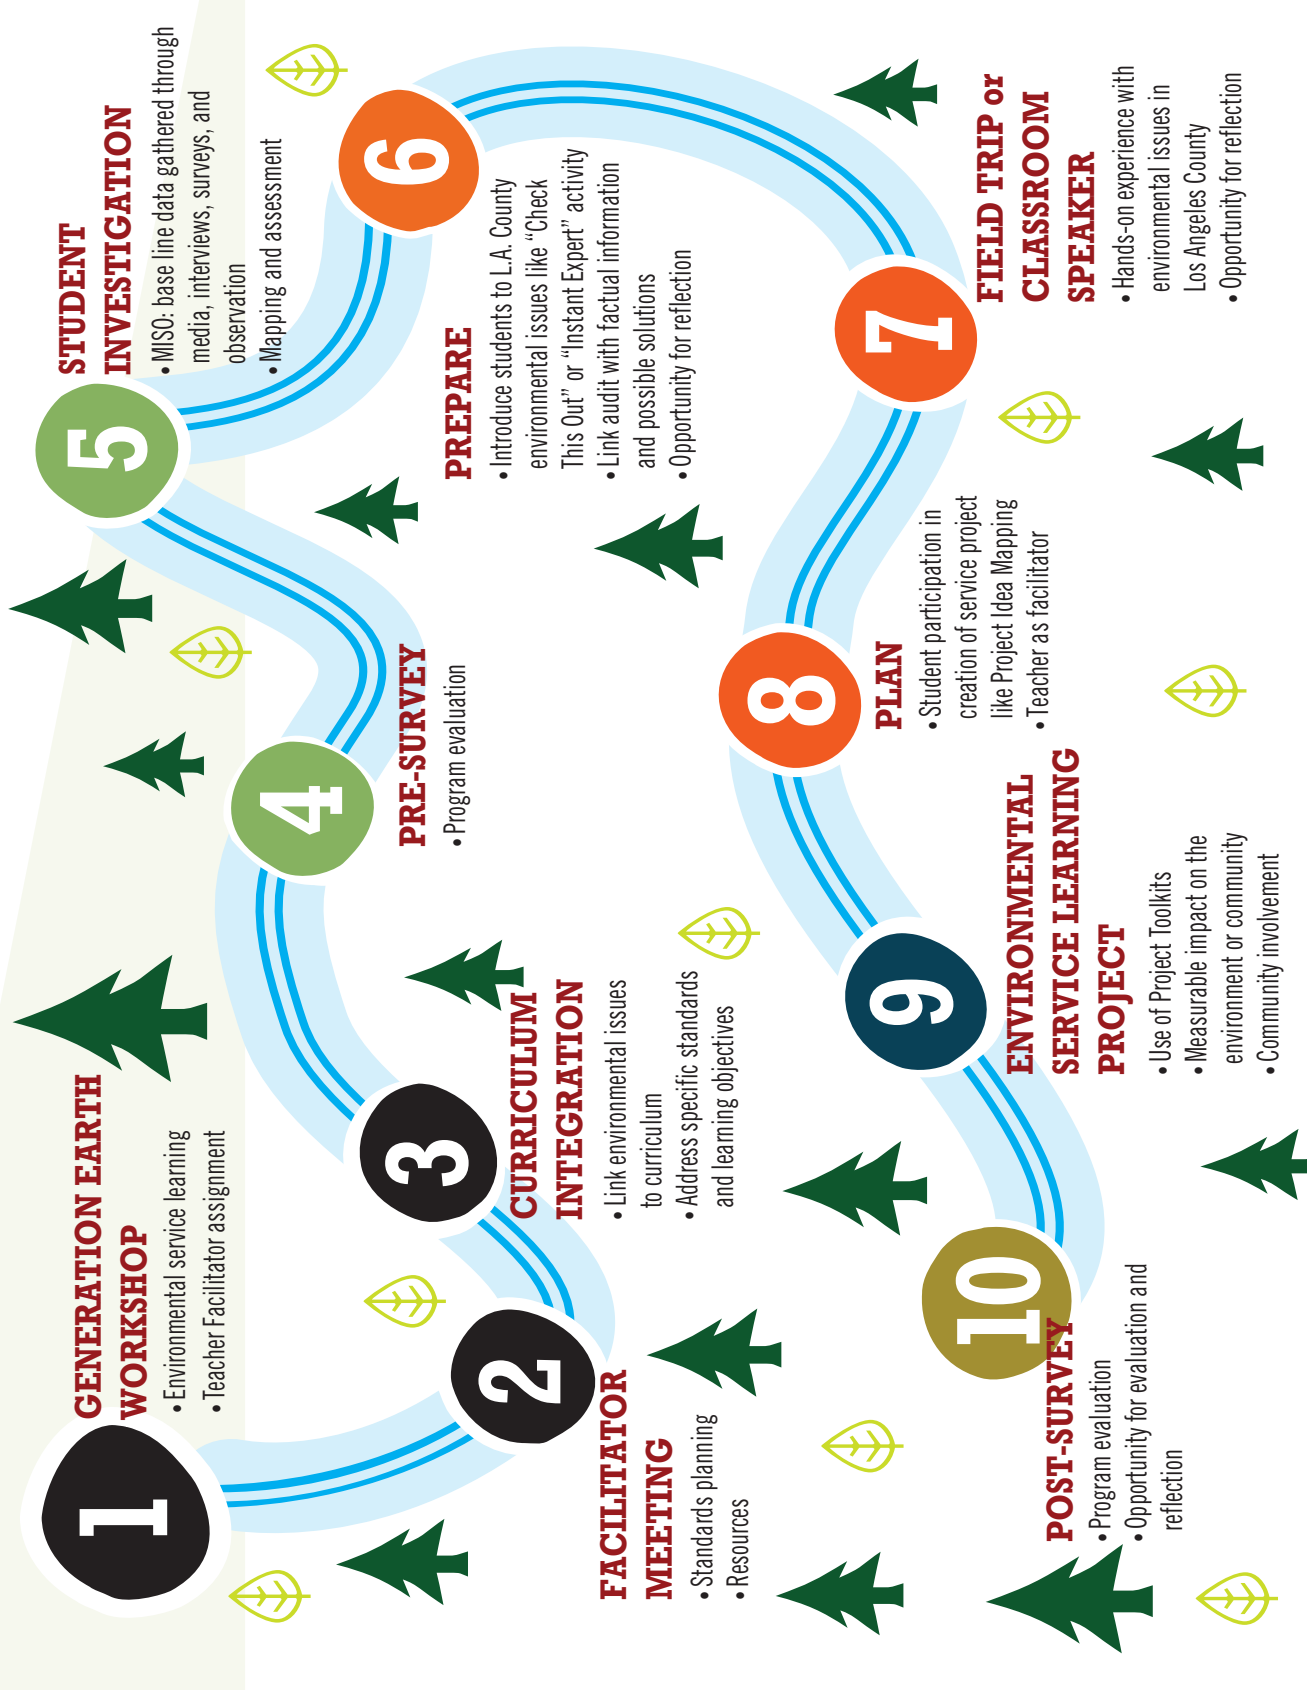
1
GENERATION EARTH WORKSHOP
• Environmental service learning
• Teacher Facilitator assignment

2
FACILITATOR MEETING
• Standards planning
• Resources

3
CURRICULUM INTEGRATION
• Link environmental issues to curriculum
• Address specific standards and learning objectives

4
PRE-SURVEY
• Program evaluation

5
STUDENT INVESTIGATION
• MISO: base line data gathered through media, interviews, surveys, and observation
• Mapping and assessment

6
PREPARE
• Introduce students to L.A. County environmental issues like "Check This Out" or "Instant Expert" activity
• Link audit with factual information and possible solutions
• Opportunity for reflection

7
FIELD TRIP or CLASSROOM SPEAKER
• Hands-on experience with environmental issues in Los Angeles County
• Opportunity for reflection

8
PLAN
• Student participation in creation of service project like Project Idea Mapping
• Teacher as facilitator

9
ENVIRONMENTAL SERVICE LEARNING PROJECT
• Use of Project Toolkits
• Measurable impact on the environment or community
• Community involvement

10
POST-SURVEY
• Program evaluation
• Opportunity for evaluation and reflection